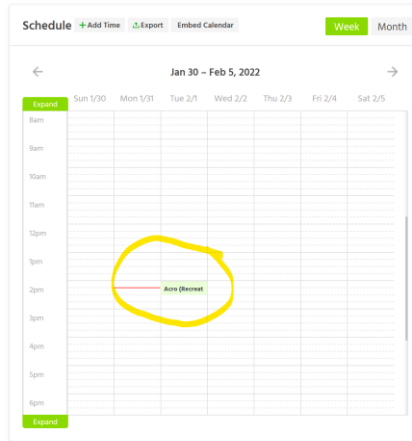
Schedule + Add Time Export Embed Calendar Week Month

Jan 30 – Feb 5, 2022

Expand

| | Sun 1/30 | Mon 1/31 | Tue 2/1 | Wed 2/2 | Thu 2/3 | Fri 2/4 | Sat 2/5 |
|---|---|---|---|---|---|---|---|
| 8am | | | | | | | |
| 9am | | | | | | | |
| 10am | | | | | | | |
| 11am | | | | | | | |
| 12pm | | | | | | | |
| 1pm | | | | | | | |
| 2pm | | | Acro (Recreat | | | | |
| 3pm | | | | | | | |
| 4pm | | | | | | | |
| 5pm | | | | | | | |
| 6pm | | | | | | | |

Expand